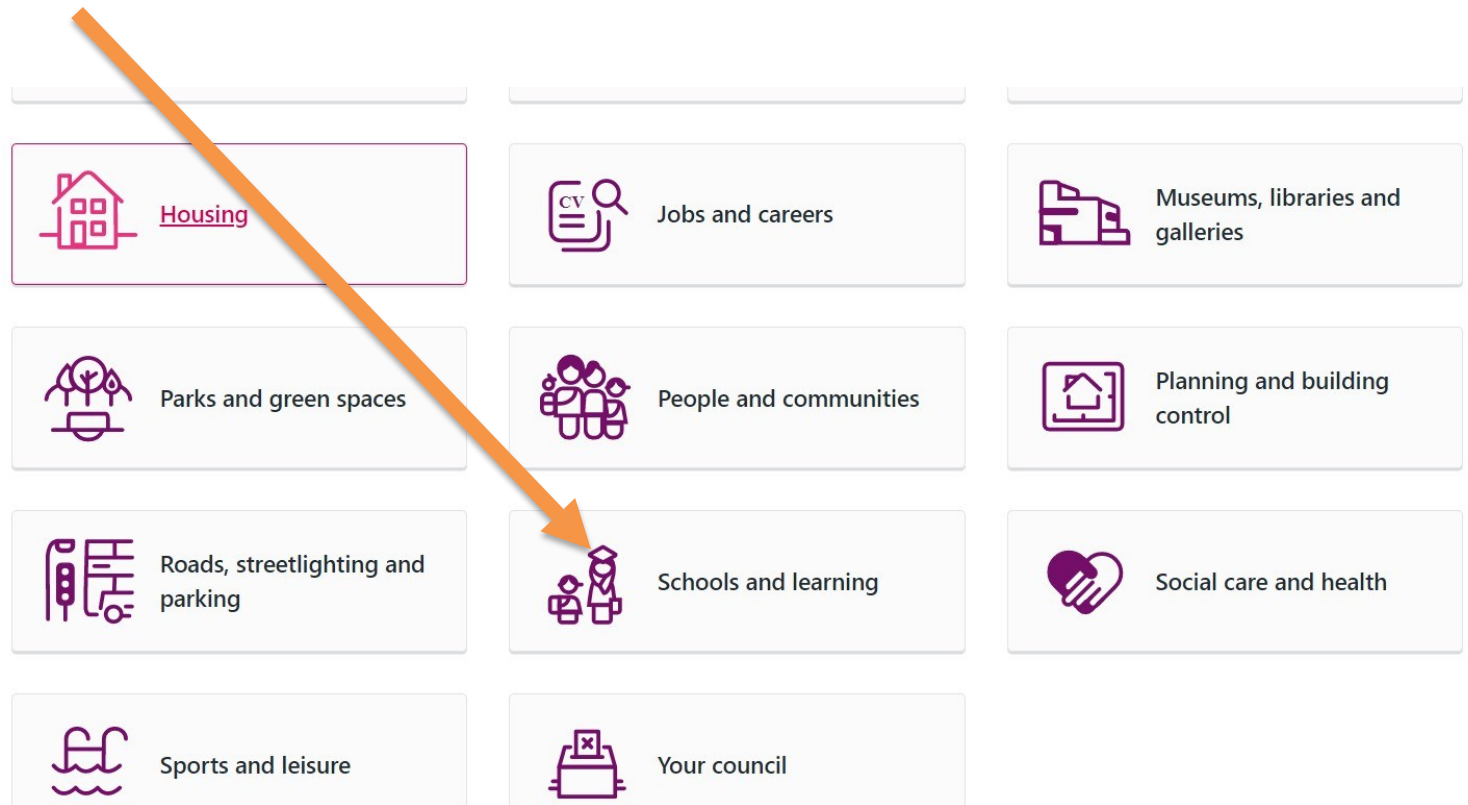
Housing

CV

Jobs and careers

Museums, libraries and galleries

Parks and green spaces

People and communities

Planning and building control

Roads, streetlighting and parking

Schools and learning

Social care and health

Sports and leisure

Your council